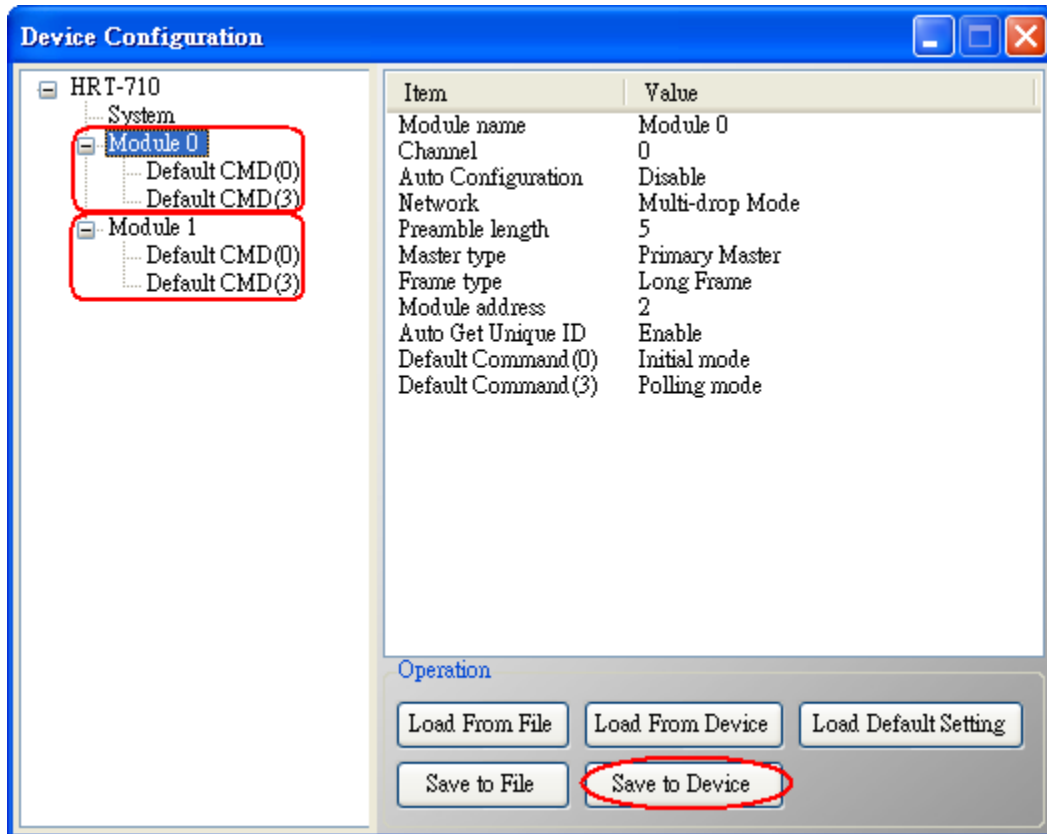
Device Configuration

HRT-710
System
Module 0
Default CMD(0)
Default CMD(3)
Module 1
Default CMD(0)
Default CMD(3)

| Item | Value |
|---|---|
| Module name | Module 0 |
| Channel | 0 |
| Auto Configuration | Disable |
| Network | Multi-drop Mode |
| Preamble length | 5 |
| Master type | Primary Master |
| Frame type | Long Frame |
| Module address | 2 |
| Auto Get Unique ID | Enable |
| Default Command(0) | Initial mode |
| Default Command(3) | Polling mode |

Operation
Load From File
Load From Device
Load Default Setting
Save to File
Save to Device